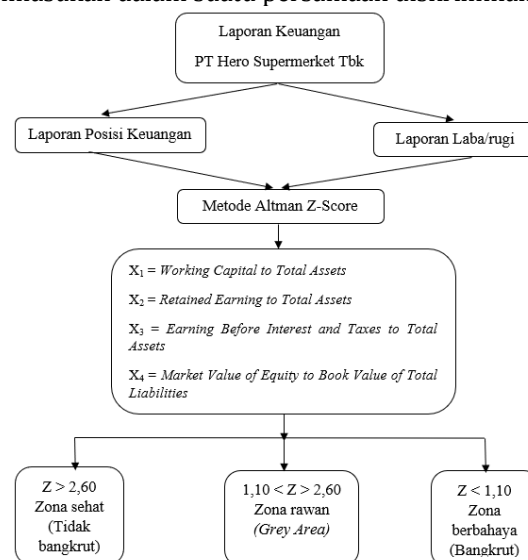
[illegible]

Laporan Keuangan
PT Hero Supermerket Tbk

Laporan Posisi Keuangan

Laporan Laba/rugi

Metode Altman Z-Score

$X_1$ = *Working Capital to Total Assets*

$X_2$ = *Retained Earning to Total Assets*

$X_3$ = *Earning Before Interest and Taxes to Total Assets*

$X_4$ = *Market Value of Equity to Book Value of Total Liabilities*

$Z > 2,60$
Zona sehat
(Tidak bangkrut)

$1,10 < Z > 2,60$
Zona rawan
*(Grey Area)*

$Z < 1,10$
Zona berbahaya
(Bangkrut)